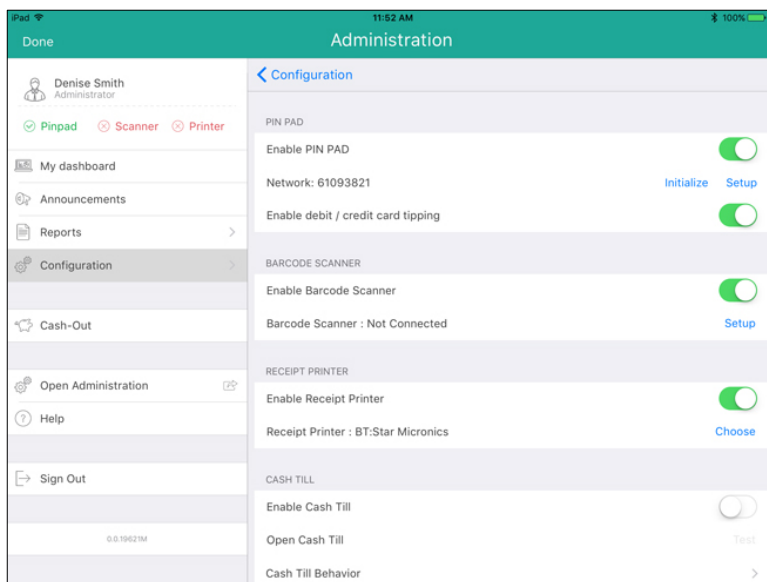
iPad

11:52 AM

100%

Done

Administration

Denise Smith
Administrator

Pinpad Scanner Printer

My dashboard

Announcements

Reports

Configuration

Cash-Out

Open Administration

Help

Sign Out

0.0.19621M

Configuration

PIN PAD

Enable PIN PAD

Network: 61093821 Initialize Setup

Enable debit / credit card tipping

BARCODE SCANNER

Enable Barcode Scanner

Barcode Scanner : Not Connected Setup

RECEIPT PRINTER

Enable Receipt Printer

Receipt Printer : BT:Star Micronics Choose

CASH TILL

Enable Cash Till

Open Cash Till Test

Cash Till Behavior